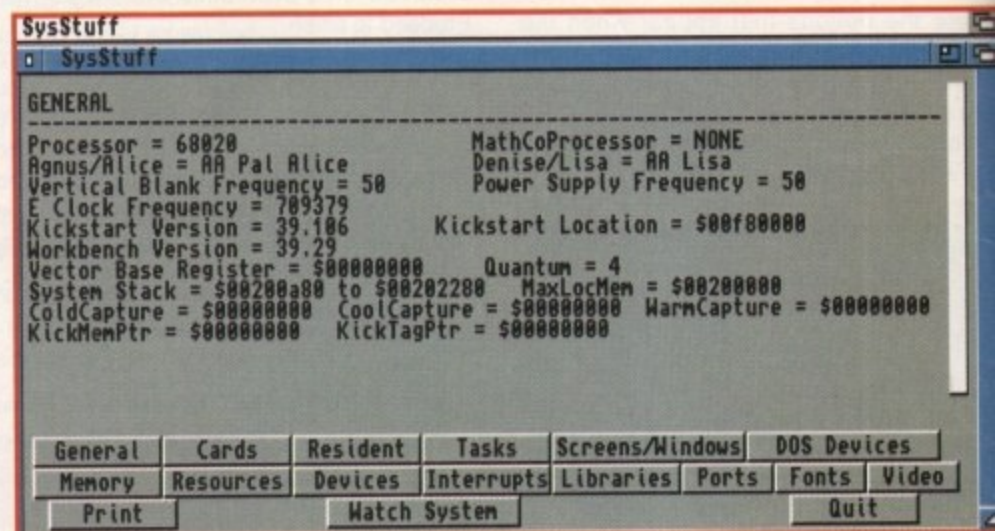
SysStuff

SysStuff

GENERAL

Processor = 68020
Agnus/Alice = AA Pal Alice
Vertical Blank Frequency = 50
E Clock Frequency = 709379
Kickstart Version = 39.106
Workbench Version = 39.29
Vector Base Register = $00000000
System Stack = $00200a80 to $00202280
ColdCapture = $00000000
KickMemPtr = $00000000

MathCoProcessor = NONE
Denise/Lisa = AA Lisa
Power Supply Frequency = 50

Kickstart Location = $00f80000

Quantum = 4
MaxLocMem = $00200000
CoolCapture = $00000000
WarmCapture = $00000000
KickTagPtr = $00000000

General | Cards | Resident | Tasks | Screens/Windows | DOS Devices
Memory | Resources | Devices | Interrupts | Libraries | Ports | Fonts | Video
Print | Watch System | Quit